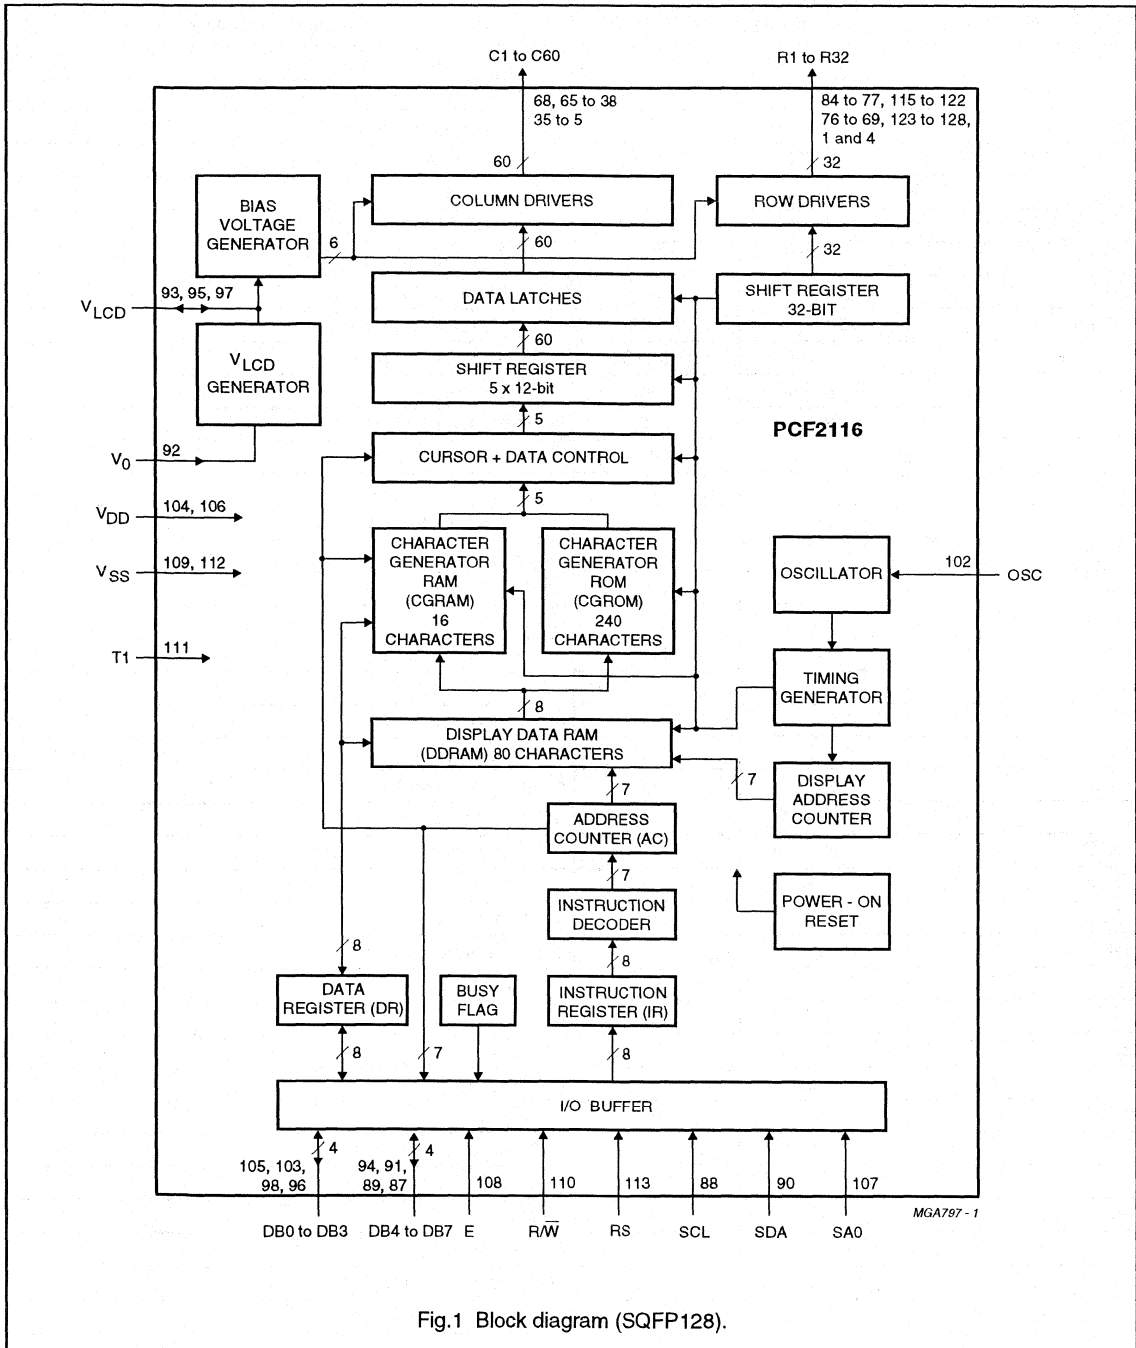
C1 to C60

R1 to R32

68, 65 to 38
35 to 5

84 to 77, 115 to 122
76 to 69, 123 to 128,
1 and 4

60

32

BIAS
VOLTAGE
GENERATOR

COLUMN DRIVERS

ROW DRIVERS

6

60

32

$V_{LCD}$

93, 95, 97

DATA LATCHES

SHIFT REGISTER
32-BIT

$V_{LCD}$
GENERATOR

60

SHIFT REGISTER
5 x 12-bit

5

PCF2116

$V_0$

92

CURSOR + DATA CONTROL

$V_{DD}$

104, 106

5

$V_{SS}$

109, 112

CHARACTER
GENERATOR
RAM
(CGRAM)
16
CHARACTERS

CHARACTER
GENERATOR
ROM
(CGROM)
240
CHARACTERS

OSCILLATOR

102

OSC

T1

111

TIMING
GENERATOR

8

DISPLAY DATA RAM
(DDRAM) 80 CHARACTERS

7

DISPLAY
ADDRESS
COUNTER

7

ADDRESS
COUNTER (AC)

7

INSTRUCTION
DECODER

POWER - ON
RESET

8

8

DATA
REGISTER (DR)

BUSY
FLAG

INSTRUCTION
REGISTER (IR)

8

7

8

I/O BUFFER

4

4

105, 103,
98, 96

94, 91,
89, 87

108

110

113

88

90

107

MGA797 - 1

DB0 to DB3

DB4 to DB7

E

R/$\overline{W}$

RS

SCL

SDA

SA0

Fig.1 Block diagram (SQFP128).